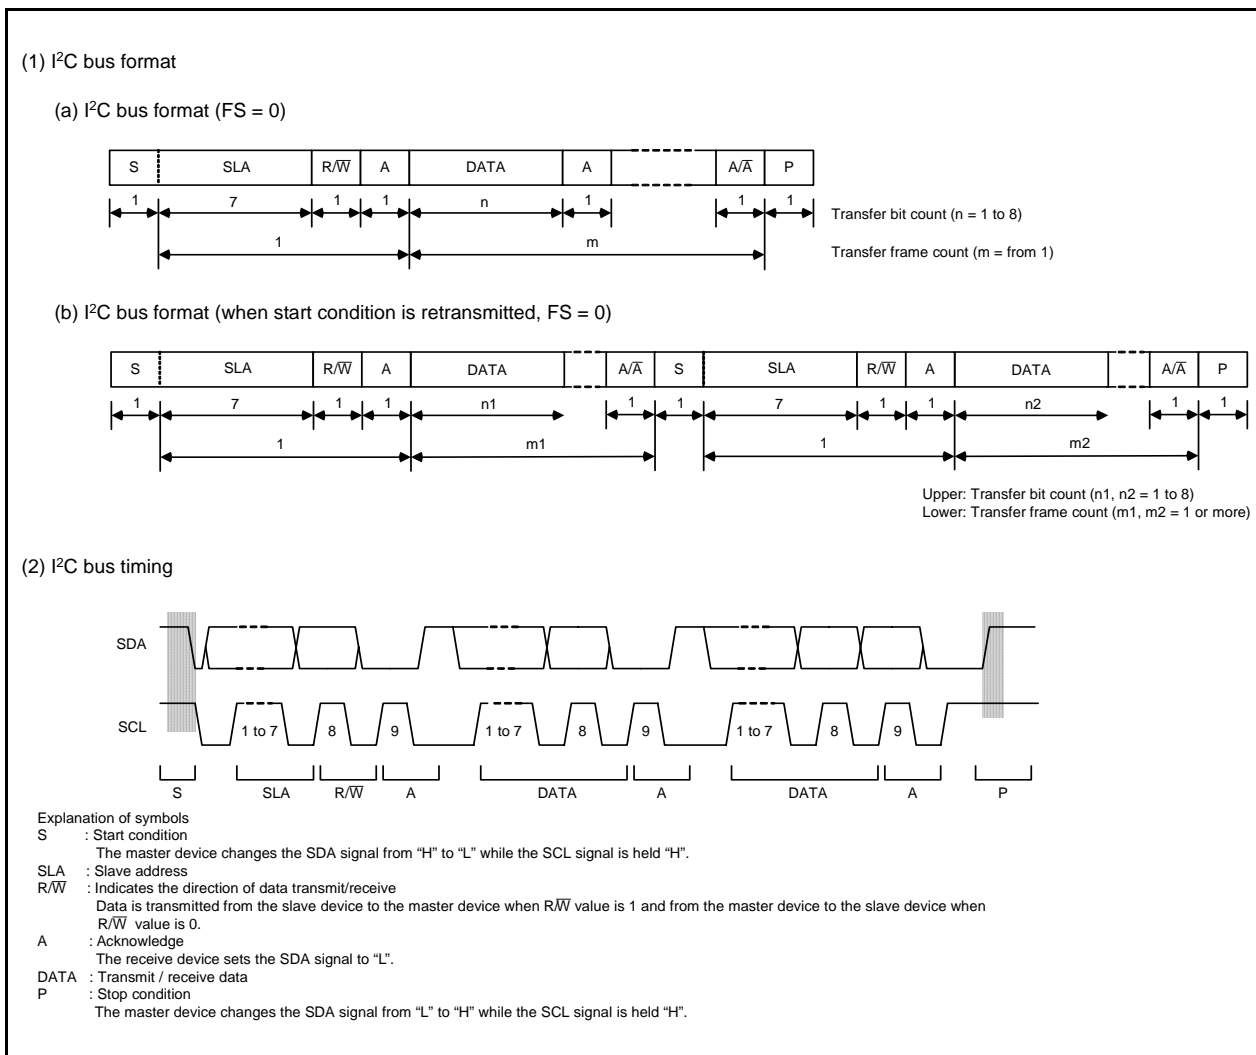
(1) I$^2$C bus format

(a) I$^2$C bus format (FS = 0)

| S | SLA | R/$\overline{W}$ | A | DATA | A | | A/$\overline{A}$ | P |
|---|---|---|---|---|---|---|---|---|
| 1 | 7 | 1 | 1 | n | 1 | | 1 | 1 |

1
m

Transfer bit count (n = 1 to 8)

Transfer frame count (m = from 1)

(b) I$^2$C bus format (when start condition is retransmitted, FS = 0)

| S | SLA | R/$\overline{W}$ | A | DATA | | A/$\overline{A}$ | S | SLA | R/$\overline{W}$ | A | DATA | | A/$\overline{A}$ | P |
|---|---|---|---|---|---|---|---|---|---|---|---|---|---|---|
| 1 | 7 | 1 | 1 | n1 | | 1 | 1 | 7 | 1 | 1 | n2 | | 1 | 1 |

1
m1
1
m2

Upper: Transfer bit count (n1, n2 = 1 to 8)
Lower: Transfer frame count (m1, m2 = 1 or more)

(2) I$^2$C bus timing

SDA

SCL

1 to 7
8
9
1 to 7
8
9
1 to 7
8
9

S
SLA
R/$\overline{W}$
A
DATA
A
DATA
A
P

Explanation of symbols
S : Start condition
The master device changes the SDA signal from “H” to “L” while the SCL signal is held “H”.
SLA : Slave address
R/$\overline{W}$ : Indicates the direction of data transmit/receive
Data is transmitted from the slave device to the master device when R/$\overline{W}$ value is 1 and from the master device to the slave device when R/$\overline{W}$ value is 0.
A : Acknowledge
The receive device sets the SDA signal to “L”.
DATA : Transmit / receive data
P : Stop condition
The master device changes the SDA signal from “L” to “H” while the SCL signal is held “H”.